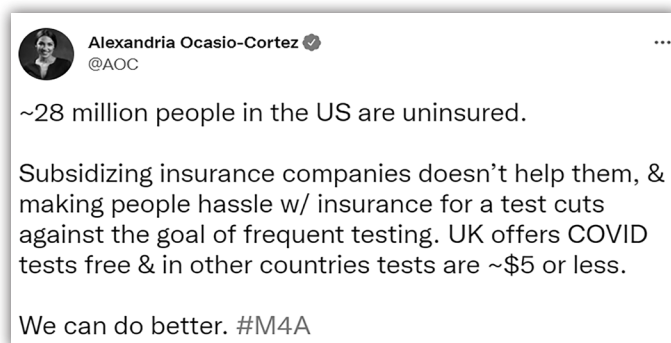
Alexandria Ocasio-Cortez
@AOC
...

~28 million people in the US are uninsured.

Subsidizing insurance companies doesn't help them, & making people hassle w/ insurance for a test cuts against the goal of frequent testing. UK offers COVID tests free & in other countries tests are ~$5 or less.

We can do better. #M4A